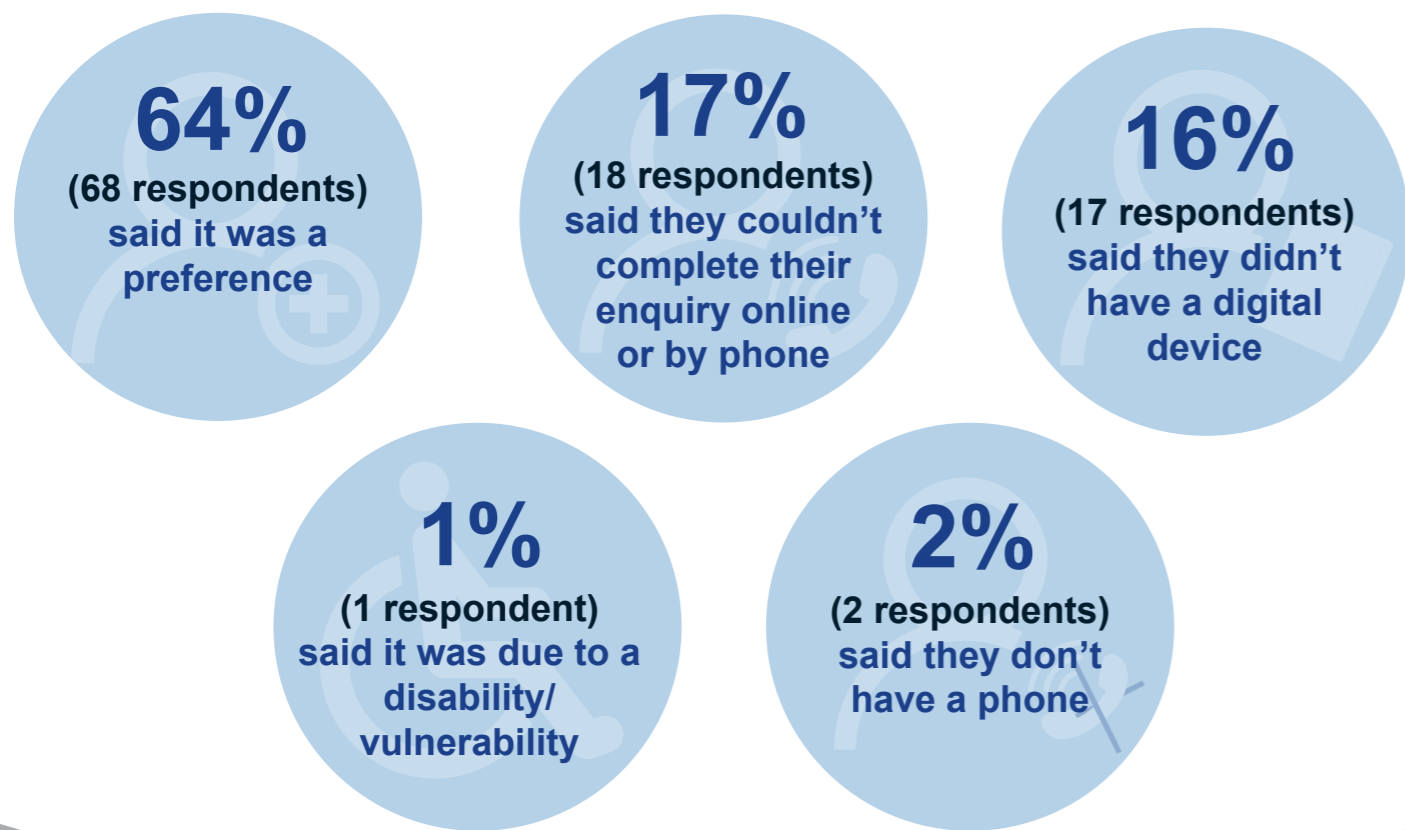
64%
(68 respondents)
said it was a preference

17%
(18 respondents)
said they couldn't complete their enquiry online or by phone

16%
(17 respondents)
said they didn't have a digital device

1%
(1 respondent)
said it was due to a disability/ vulnerability

2%
(2 respondents)
said they don't have a phone